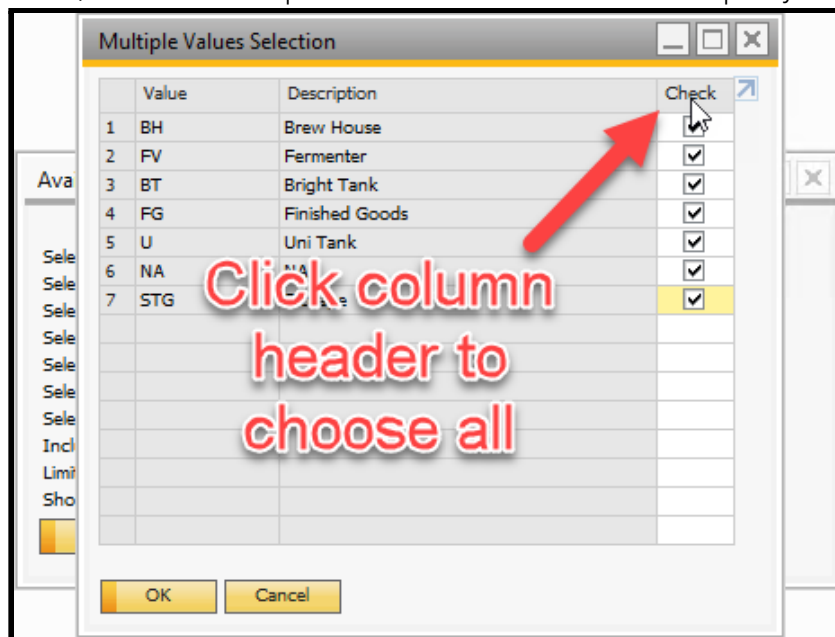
Multiple Values Selection

| | Value | Description | Check |
|---|---|---|---|
| 1 | BH | Brew House | |
| 2 | FV | Fermenter | |
| 3 | BT | Bright Tank | |
| 4 | FG | Finished Goods | |
| 5 | U | Uni Tank | |
| 6 | NA | NA | |
| 7 | STG | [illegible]e | |

Ava

Sele
Sele
Sele
Sele
Sele
Sele
Sele
Incl
Limi
Sho

Click column header to choose all

OK
Cancel